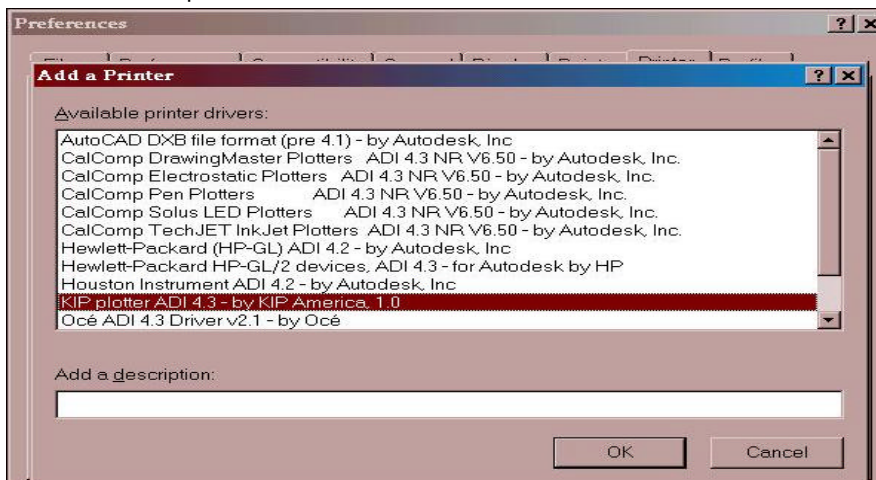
Preferences

?|X

Add a Printer

?|X

Available printer drivers:

AutoCAD DXB file format (pre 4.1) - by Autodesk, Inc
CalComp DrawingMaster Plotters ADI 4.3 NR V6.50 - by Autodesk, Inc.
CalComp Electrostatic Plotters ADI 4.3 NR V6.50 - by Autodesk, Inc.
CalComp Pen Plotters ADI 4.3 NR V6.50 - by Autodesk, Inc.
CalComp Solus LED Plotters ADI 4.3 NR V6.50 - by Autodesk, Inc.
CalComp TechJET InkJet Plotters ADI 4.3 NR V6.50 - by Autodesk, Inc.
Hewlett-Packard (HP-GL) ADI 4.2 - by Autodesk, Inc
Hewlett-Packard HP-GL/2 devices, ADI 4.3 - for Autodesk by HP
Houston Instrument ADI 4.2 - by Autodesk, Inc
KIP plotter ADI 4.3 - by KIP America, 1.0
Océ ADI 4.3 Driver v2.1 - by Océ

Add a description:

OK

Cancel